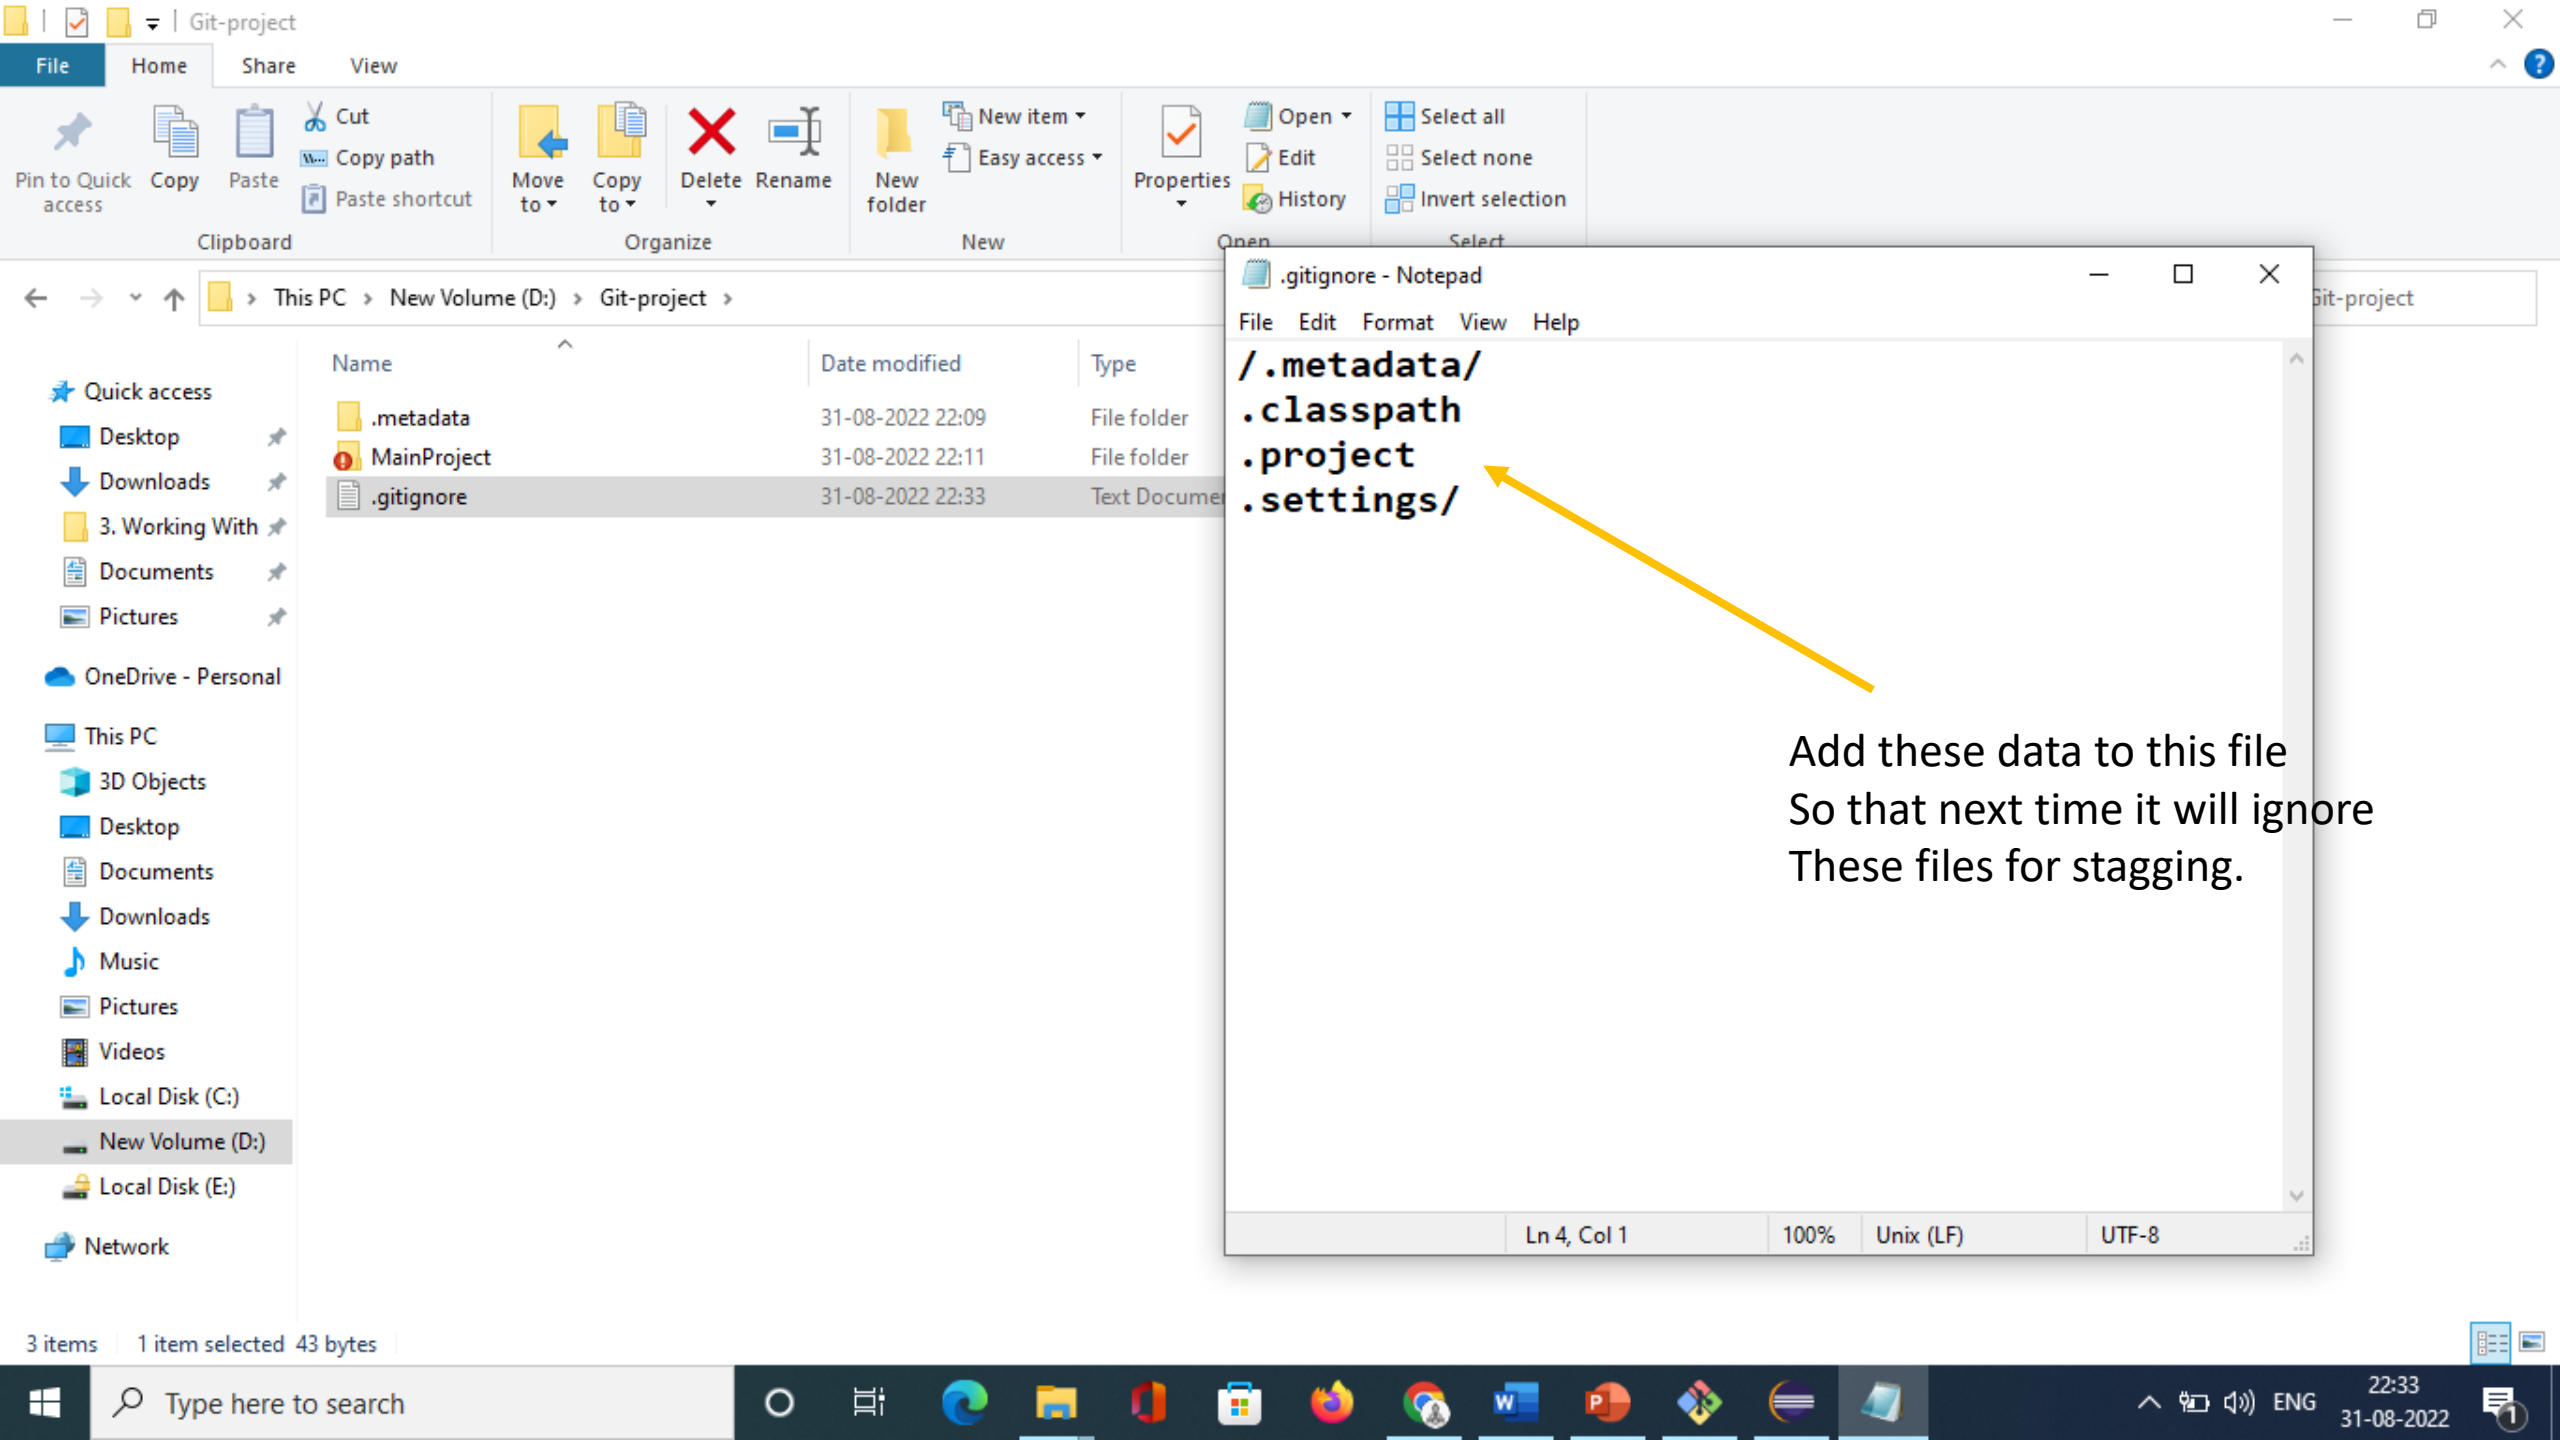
Git-project

File Home Share View

Pin to Quick access Copy Paste Cut Copy path Paste shortcut Clipboard

Move to Copy to Delete Rename Organize

New folder New item Easy access New

Properties Open Edit History Open

Select all Select none Invert selection Select

This PC > New Volume (D:) > Git-project >

Git-project

Quick access
Desktop
Downloads
3. Working With
Documents
Pictures
OneDrive - Personal
This PC
3D Objects
Desktop
Documents
Downloads
Music
Pictures
Videos
Local Disk (C:)
New Volume (D:)
Local Disk (E:)
Network

| Name | Date modified | Type |
|---|---|---|
| .metadata | 31-08-2022 22:09 | File folder |
| MainProject | 31-08-2022 22:11 | File folder |
| .gitignore | 31-08-2022 22:33 | Text Documen |

.gitignore - Notepad

File Edit Format View Help

/.metadata/
.classpath
.project
.settings/

Add these data to this file
So that next time it will ignore
These files for stagging.

Ln 4, Col 1 100% Unix (LF) UTF-8

3 items 1 item selected 43 bytes

Type here to search

ENG 22:33 31-08-2022